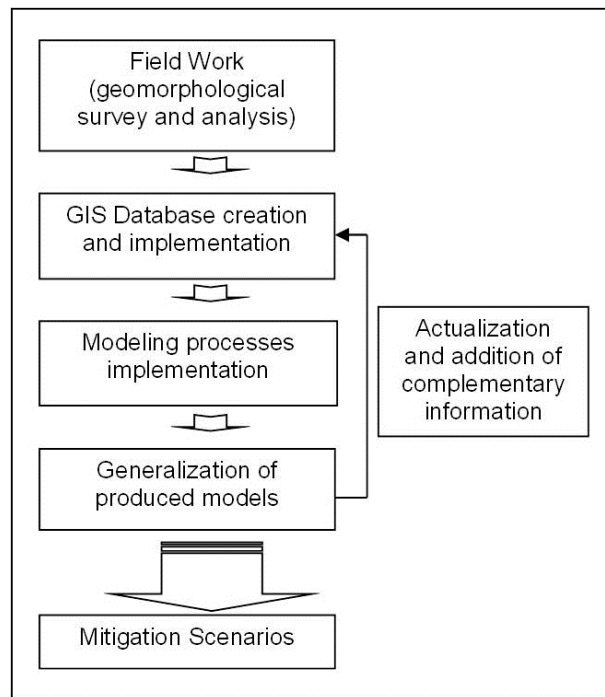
Field Work (geomorphological survey and analysis)

GIS Database creation and implementation

Modeling processes implementation

Generalization of produced models

Actualization and addition of complementary information

Mitigation Scenarios